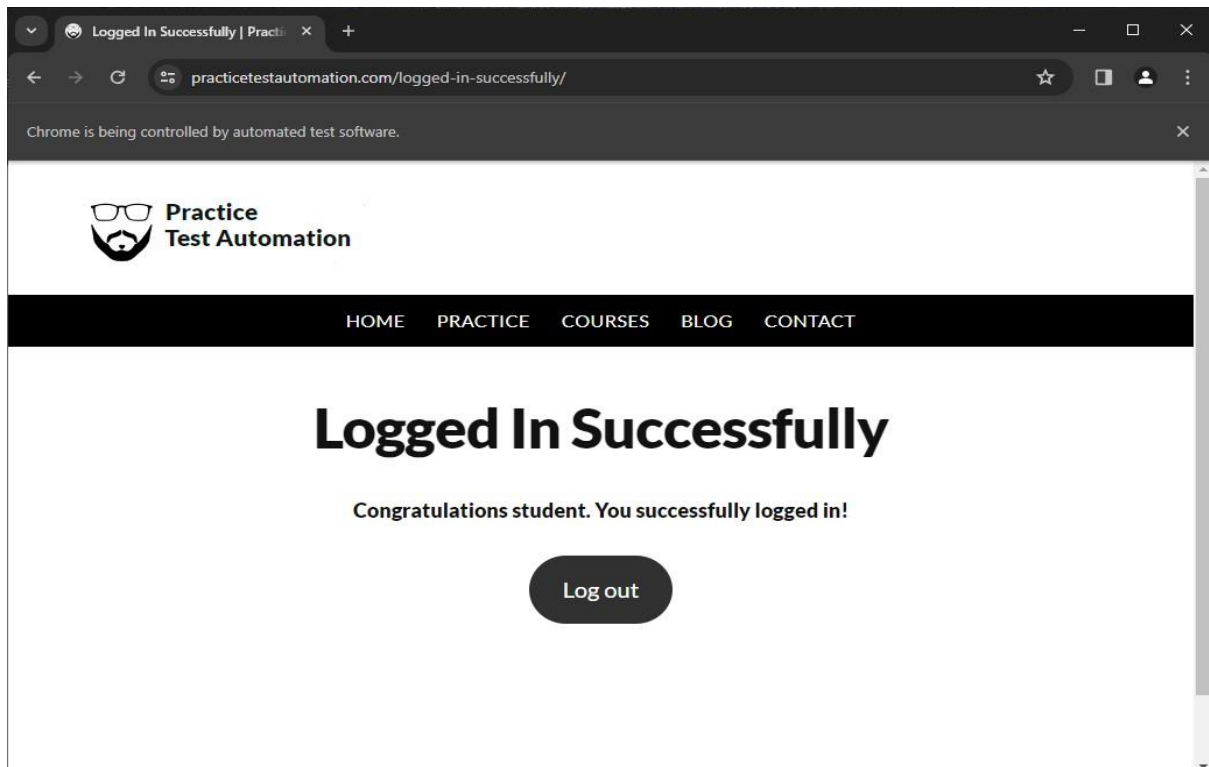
Logged In Successfully | Practi

practicetestautomation.com/logged-in-successfully/

Chrome is being controlled by automated test software.

Practice
Test Automation

HOME PRACTICE COURSES BLOG CONTACT

Logged In Successfully

Congratulations student. You successfully logged in!

Log out